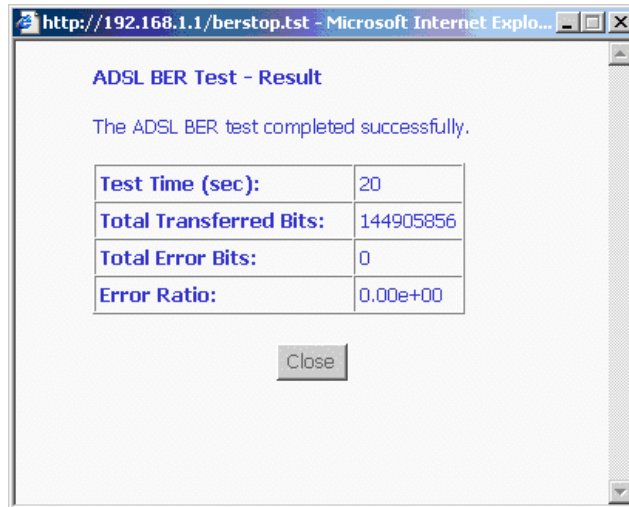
http://192.168.1.1/berstop.tst - Microsoft Internet Explo...

ADSL BER Test - Result

The ADSL BER test completed successfully.

| Test Time (sec): | 20 |
|---|---|
| Total Transferred Bits: | 144905856 |
| Total Error Bits: | 0 |
| Error Ratio: | 0.00e+00 |

Close